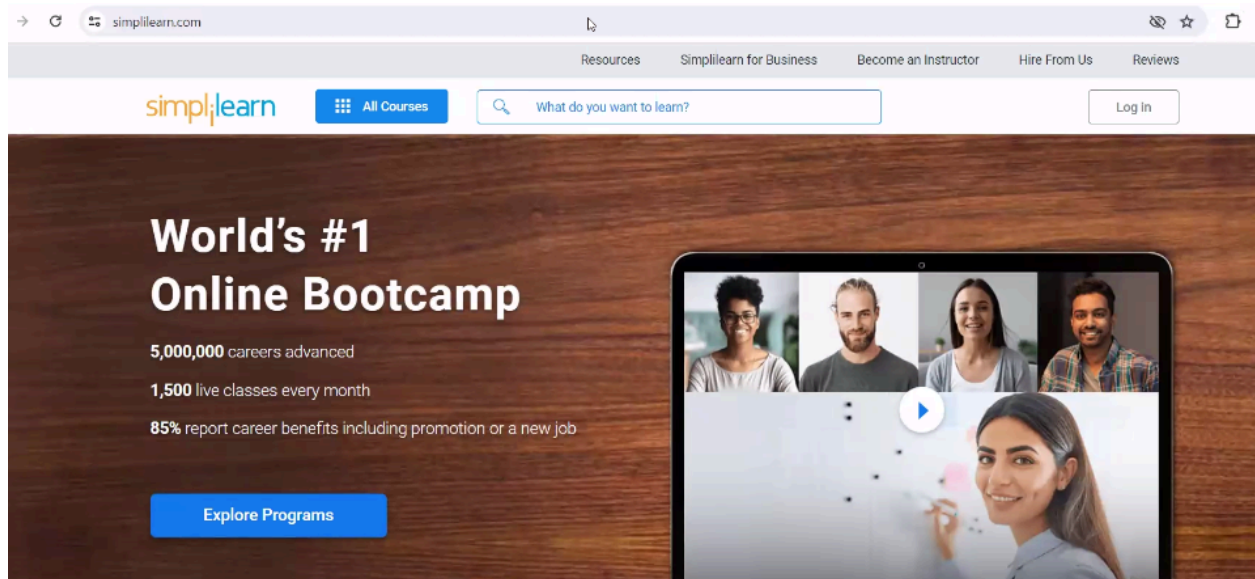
simplilearn.com

Resources Simplilearn for Business Become an Instructor Hire From Us Reviews

simplilearn All Courses What do you want to learn? Log In

World's #1 Online Bootcamp

**5,000,000** careers advanced

**1,500** live classes every month

**85%** report career benefits including promotion or a new job

Explore Programs